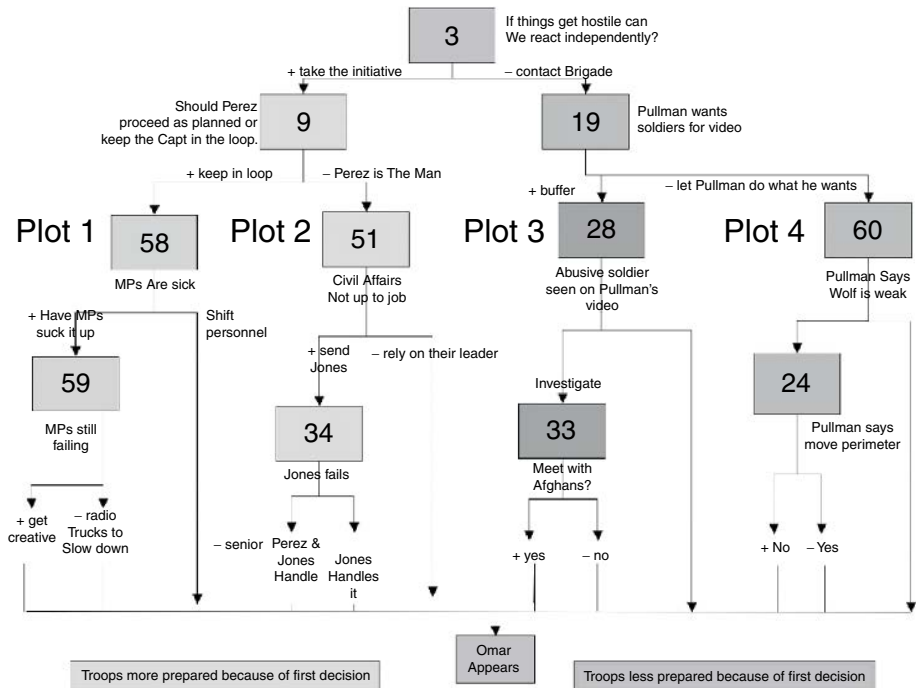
3
If things get hostile can We react independently?

+ take the initiative
– contact Brigade

Should Perez proceed as planned or keep the Capt in the loop.
9

19
Pullman wants soldiers for video

+ keep in loop
– Perez is The Man

+ buffer
– let Pullman do what he wants

Plot 1
58
MPs Are sick

Plot 2
51
Civil Affairs Not up to job

Plot 3
28
Abusive soldier seen on Pullman's video

Plot 4
60
Pullman Says Wolf is weak

+ Have MPs suck it up
Shift personnel

59
MPs still failing

+ get creative
– radio Trucks to Slow down

+ send Jones
– rely on their leader

34
Jones fails

– senior
Perez & Jones Handle
Jones Handles it

Investigate
33
Meet with Afghans?

+ yes
– no

24
Pullman says move perimeter

+ No
– Yes

Omar Appears

Troops more prepared because of first decision

Troops less prepared because of first decision